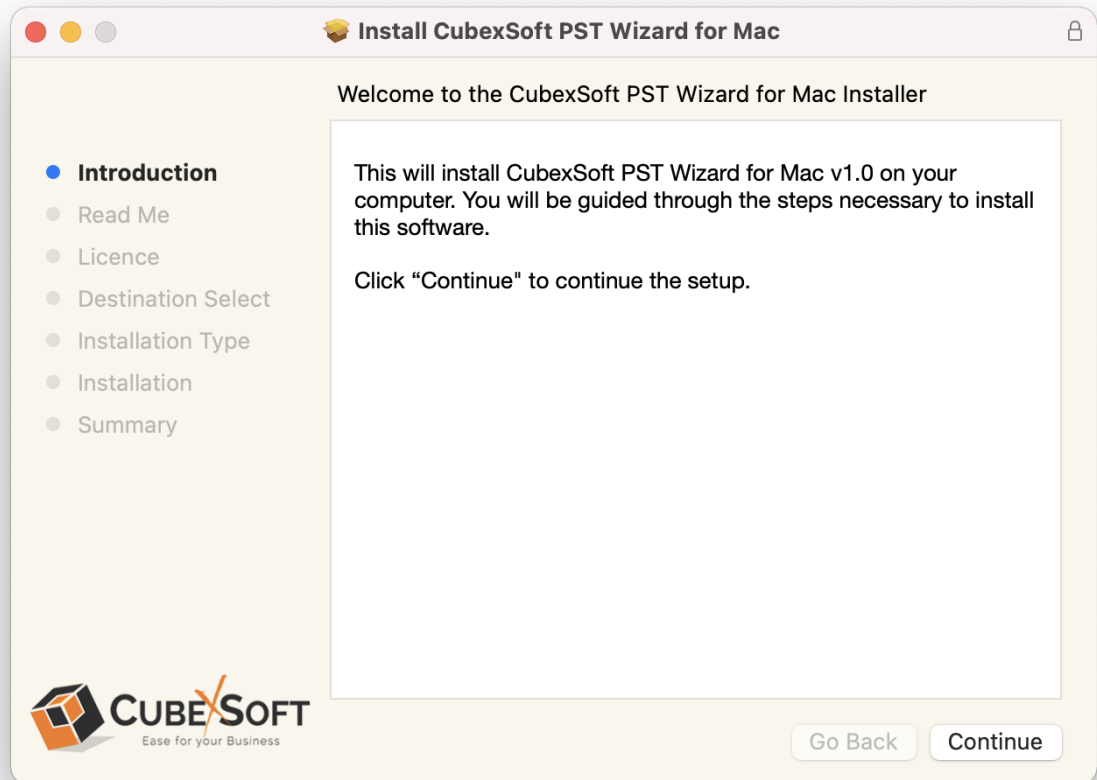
Install CubexSoft PST Wizard for Mac

Welcome to the CubexSoft PST Wizard for Mac Installer

Introduction
Read Me
Licence
Destination Select
Installation Type
Installation
Summary

This will install CubexSoft PST Wizard for Mac v1.0 on your computer. You will be guided through the steps necessary to install this software.

Click “Continue" to continue the setup.

CUBEXSOFT
Ease for your Business

Go Back
Continue